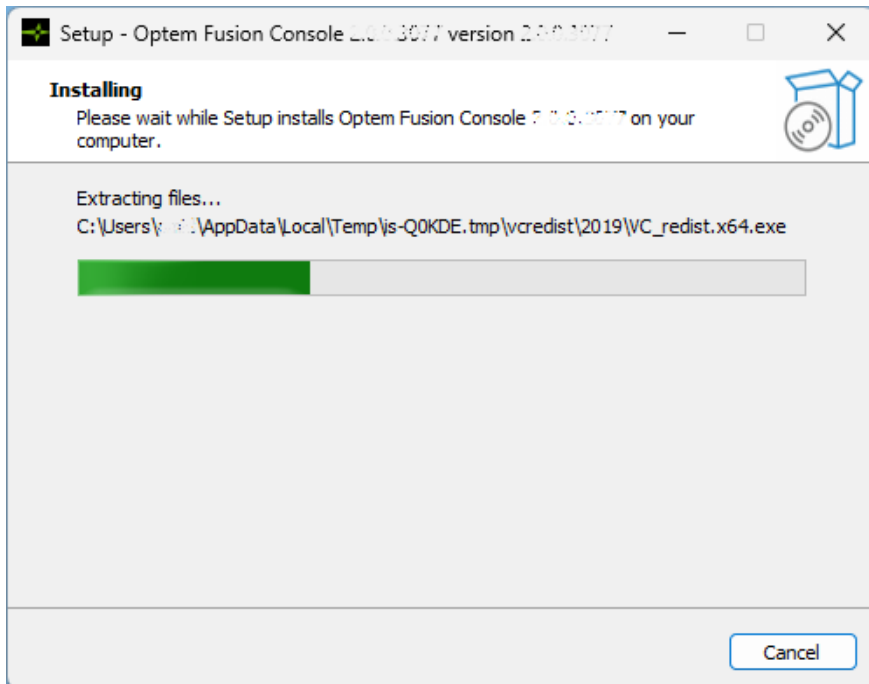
Setup - Optem Fusion Console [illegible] version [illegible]

Installing
Please wait while Setup installs Optem Fusion Console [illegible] on your computer.

Extracting files...
C:\Users\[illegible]\AppData\Local\Temp\is-Q0KDE.tmp\vcredist\2019\VC_redist.x64.exe

Cancel